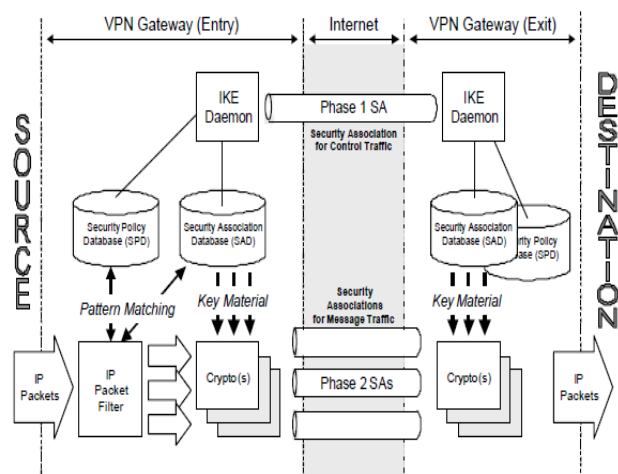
VPN Gateway (Entry)

Internet

VPN Gateway (Exit)

SOURCE

IKE Daemon

Phase 1 SA

Security Association for Control Traffic

IKE Daemon

DESTINATION

Security Policy Database (SPD)

Security Association Database (SAD)

Security Association Database (SAD)

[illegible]rity Policy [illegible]base (SPD)

Pattern Matching

Key Material

Security Associations for Message Traffic

Key Material

IP Packets

IP Packet Filter

Crypto(s)

Phase 2 SAs

Crypto(s)

IP Packets